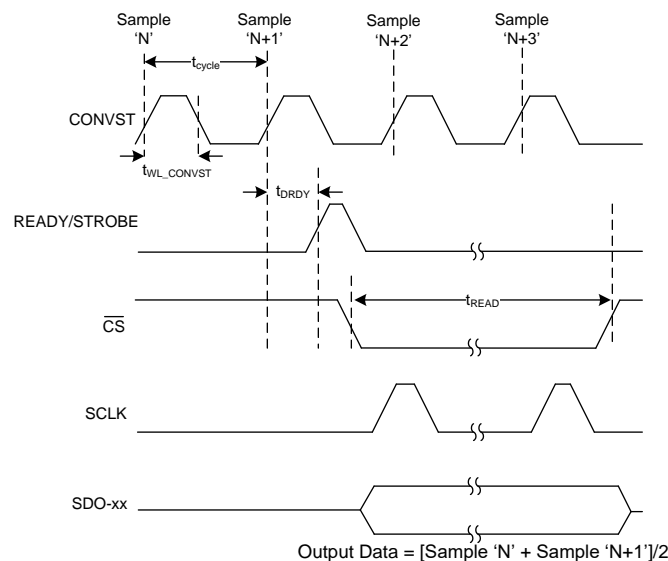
Sample 'N'

Sample 'N+1'

Sample 'N+2'

Sample 'N+3'

$t_{cycle}$

CONVST

$t_{WL\_CONVST}$

$t_{DRDY}$

READY/STROBE

$t_{READ}$

$\overline{CS}$

SCLK

SDO-xx

Output Data = [Sample 'N' + Sample 'N+1']/2